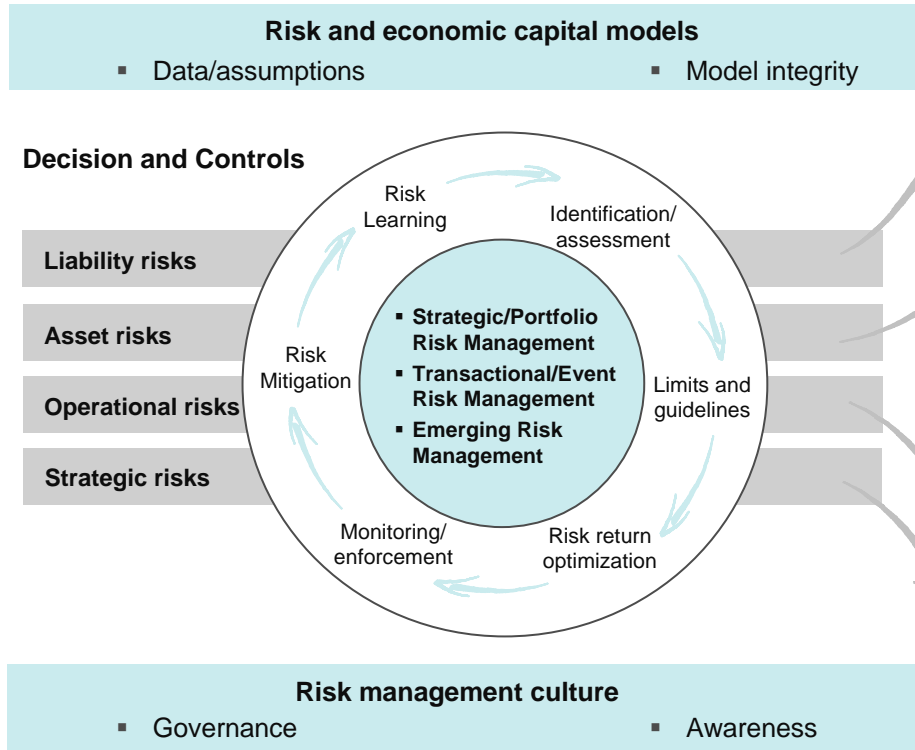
Risk and economic capital models

▪ Data/assumptions ▪ Model integrity

Decision and Controls

Liability risks

Asset risks

Operational risks

Strategic risks

Risk Learning

Identification/ assessment

Limits and guidelines

Risk return optimization

Monitoring/ enforcement

Risk Mitigation

▪ Strategic/Portfolio Risk Management

▪ Transactional/Event Risk Management

▪ Emerging Risk Management

Risk management culture

▪ Governance ▪ Awareness